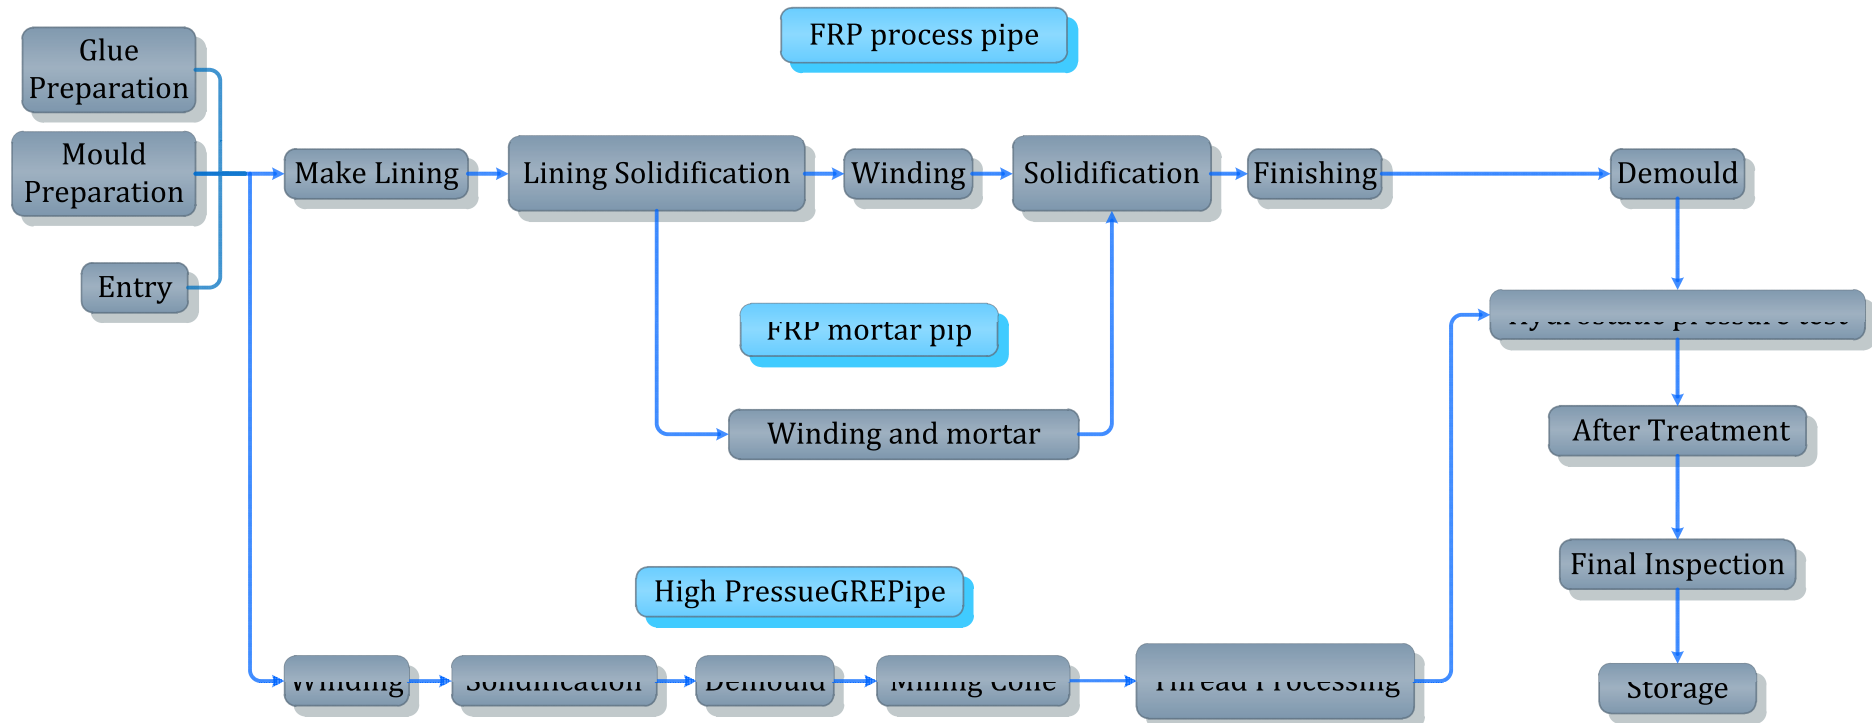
FRP process pipe

Glue Preparation

Mould Preparation

Entry

Make Lining

Lining Solidification

Winding

Solidification

Finishing

Demould

FRP mortar pip

Winding and mortar

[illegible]

After Treatment

Final Inspection

High PressueGREPipe

Winding

Solidification

Demould

Milling Cone

Thread Processing

Storage